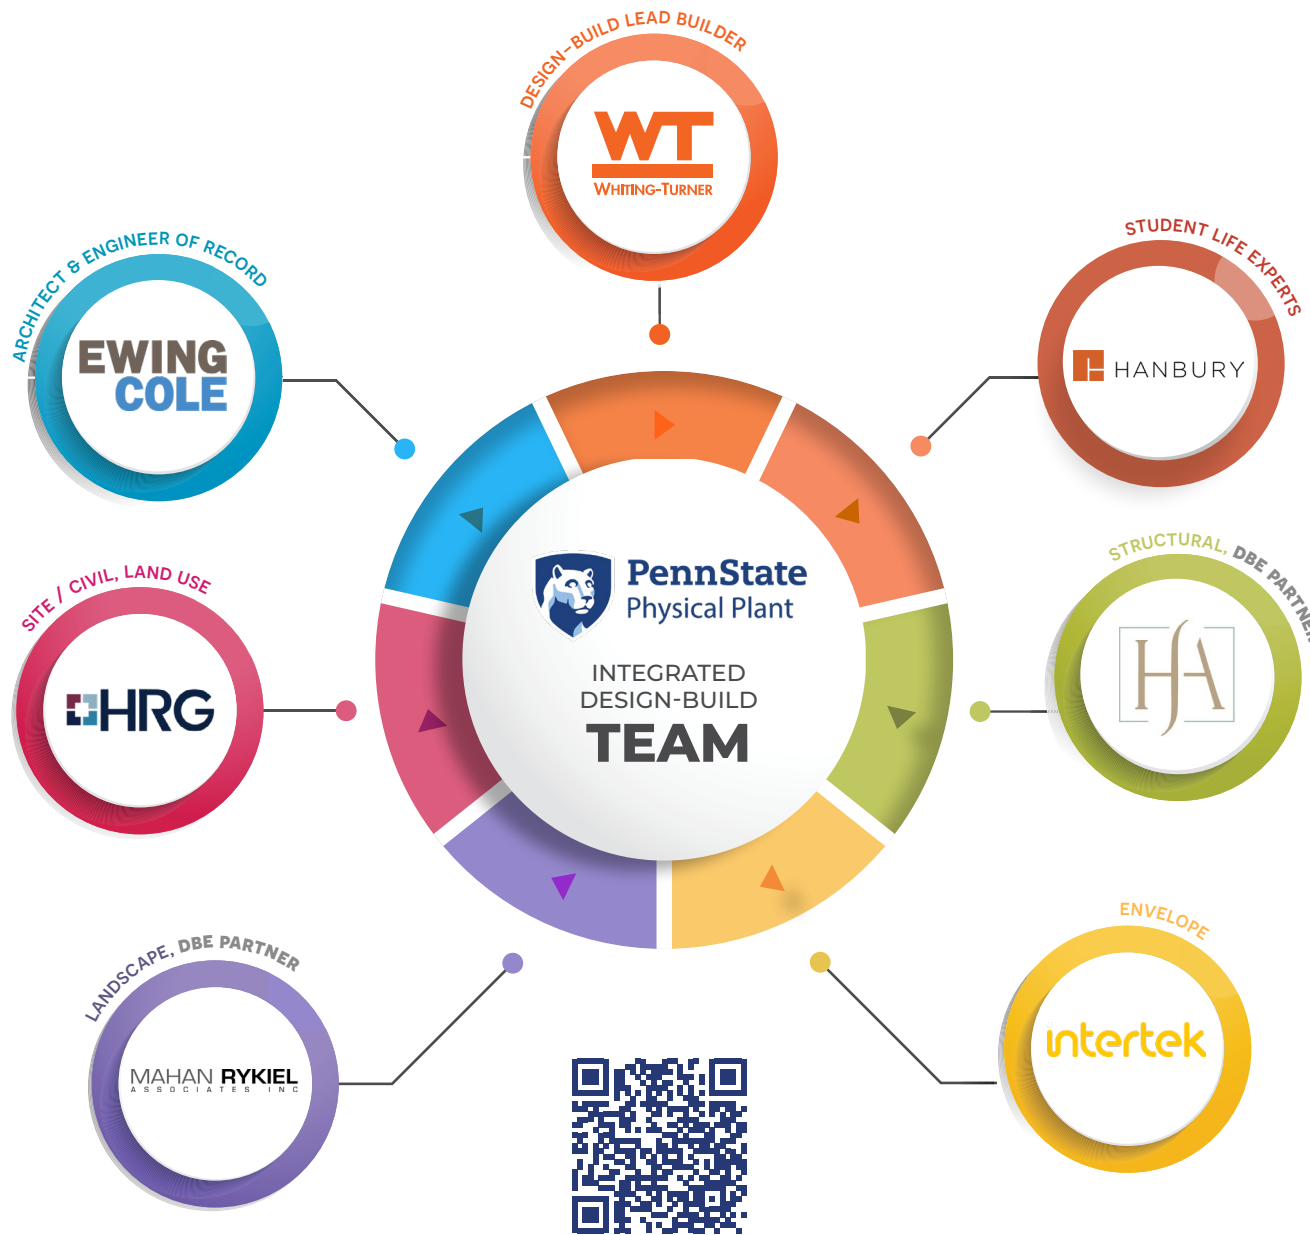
DESIGN-BUILD LEAD BUILDER

WT
WHITING-TURNER

ARCHITECT & ENGINEER OF RECORD

EWING COLE

STUDENT LIFE EXPERTS

HANBURY

PennState
Physical Plant

INTEGRATED
DESIGN-BUILD
TEAM

SITE / CIVIL, LAND USE

HRG

STRUCTURAL, DBE PARTNER

HA

LANDSCAPE, DBE PARTNER

MAHAN RYKIEL
ASSOCIATES INC

ENVELOPE

intertek